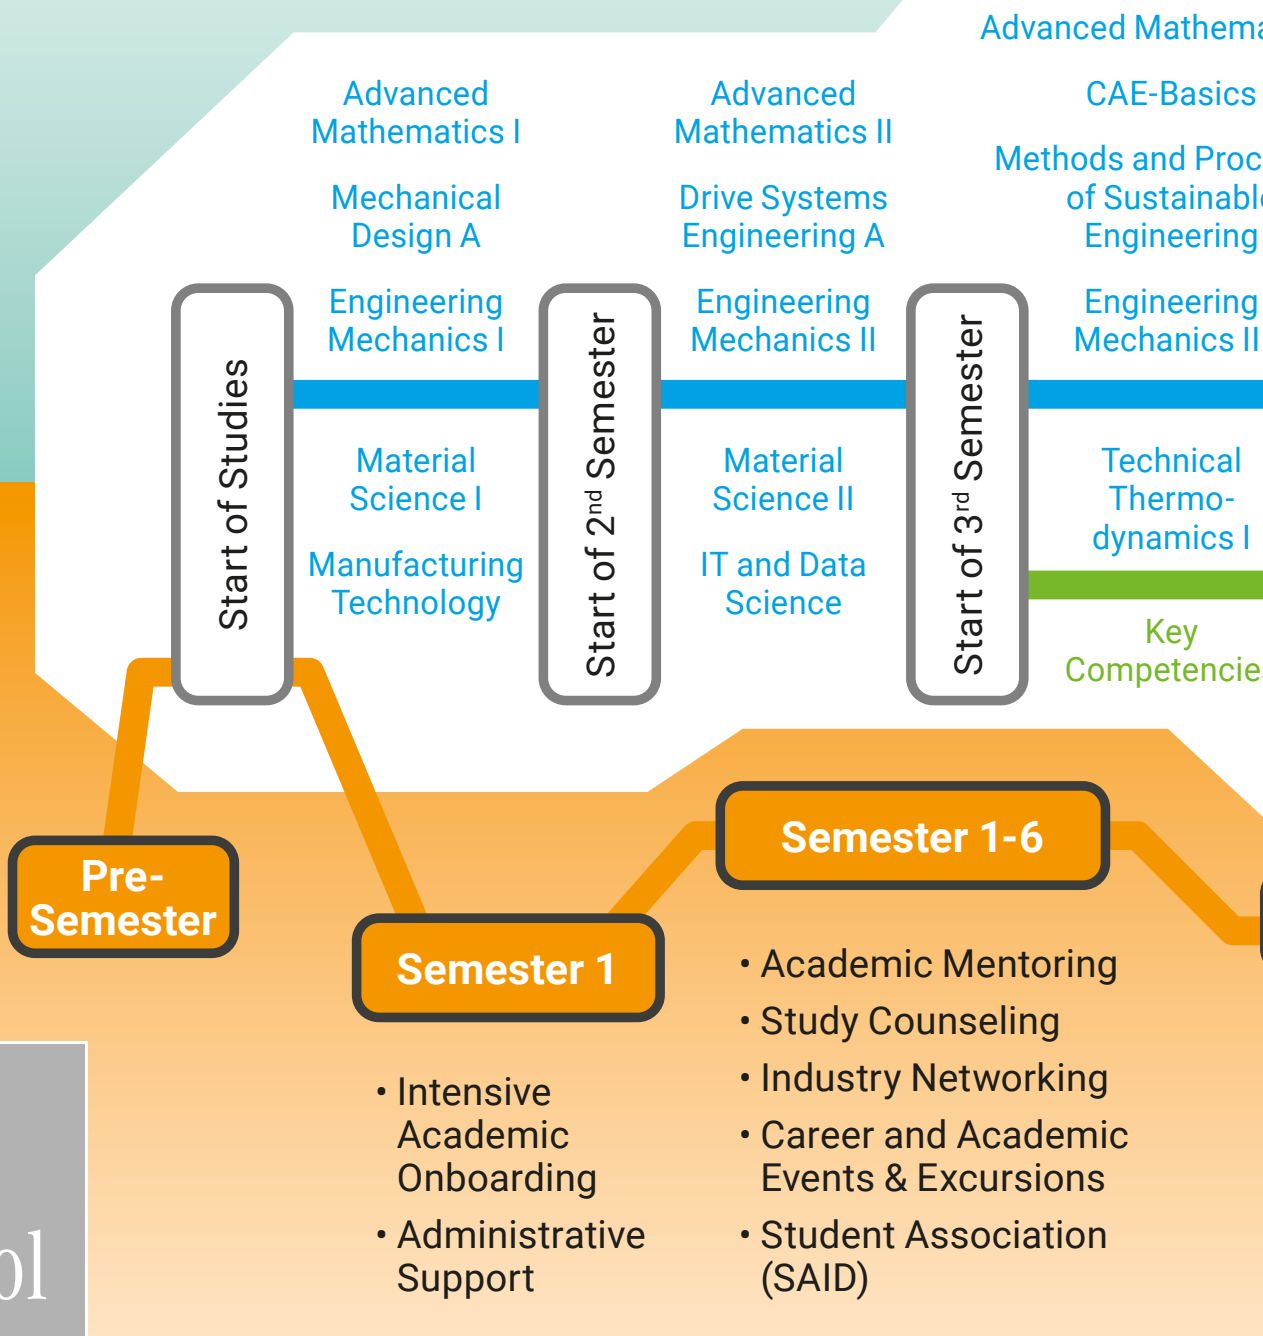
Start of Studies

Advanced Mathematics I

Mechanical Design A

Engineering Mechanics I

Material Science I

Manufacturing Technology

Start of 2nd Semester

Advanced Mathematics II

Drive Systems Engineering A

Engineering Mechanics II

Material Science II

IT and Data Science

Start of 3rd Semester

Advanced Mathema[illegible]

CAE-Basics

Methods and Proc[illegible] of Sustainabl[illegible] Engineering

Engineering Mechanics II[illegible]

Technical Thermodynamics I

Key Competencie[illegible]

Pre-Semester

Semester 1

• Intensive Academic Onboarding

• Administrative Support

Semester 1-6

• Academic Mentoring

• Study Counseling

• Industry Networking

• Career and Academic Events & Excursions

• Student Association (SAID)

ol